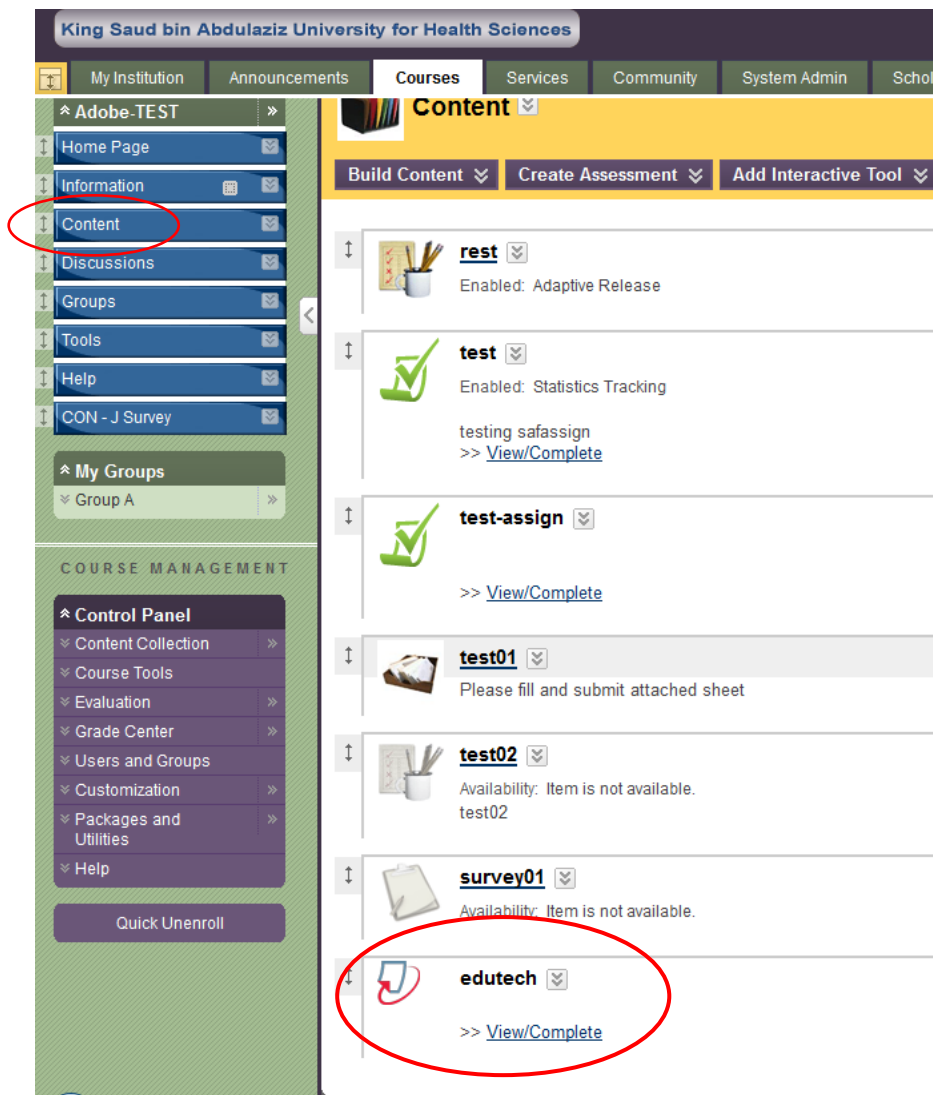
King Saud bin Abdulaziz University for Health Sciences

My Institution | Announcements | Courses | Services | Community | System Admin | Schol

Adobe-TEST

Home Page
Information
Content
Discussions
Groups
Tools
Help
CON - J Survey

My Groups
Group A

COURSE MANAGEMENT

Control Panel
Content Collection
Course Tools
Evaluation
Grade Center
Users and Groups
Customization
Packages and Utilities
Help

Quick Unenroll

Content

Build Content | Create Assessment | Add Interactive Tool

rest
Enabled: Adaptive Release

test
Enabled: Statistics Tracking

testing safassign
>> View/Complete

test-assign

>> View/Complete

test01
Please fill and submit attached sheet

test02
Availability: Item is not available.
test02

survey01
Availability: Item is not available.

edutech

>> View/Complete